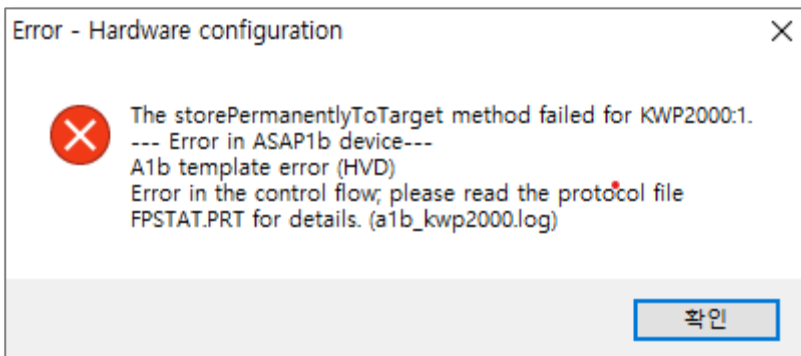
Error - Hardware configuration

The storePermanentlyToTarget method failed for KWP2000:1.
--- Error in ASAP1b device---
A1b template error (HVD)
Error in the control flow; please read the protocol file FPSTAT.PRT for details. (a1b_kwp2000.log)

확인